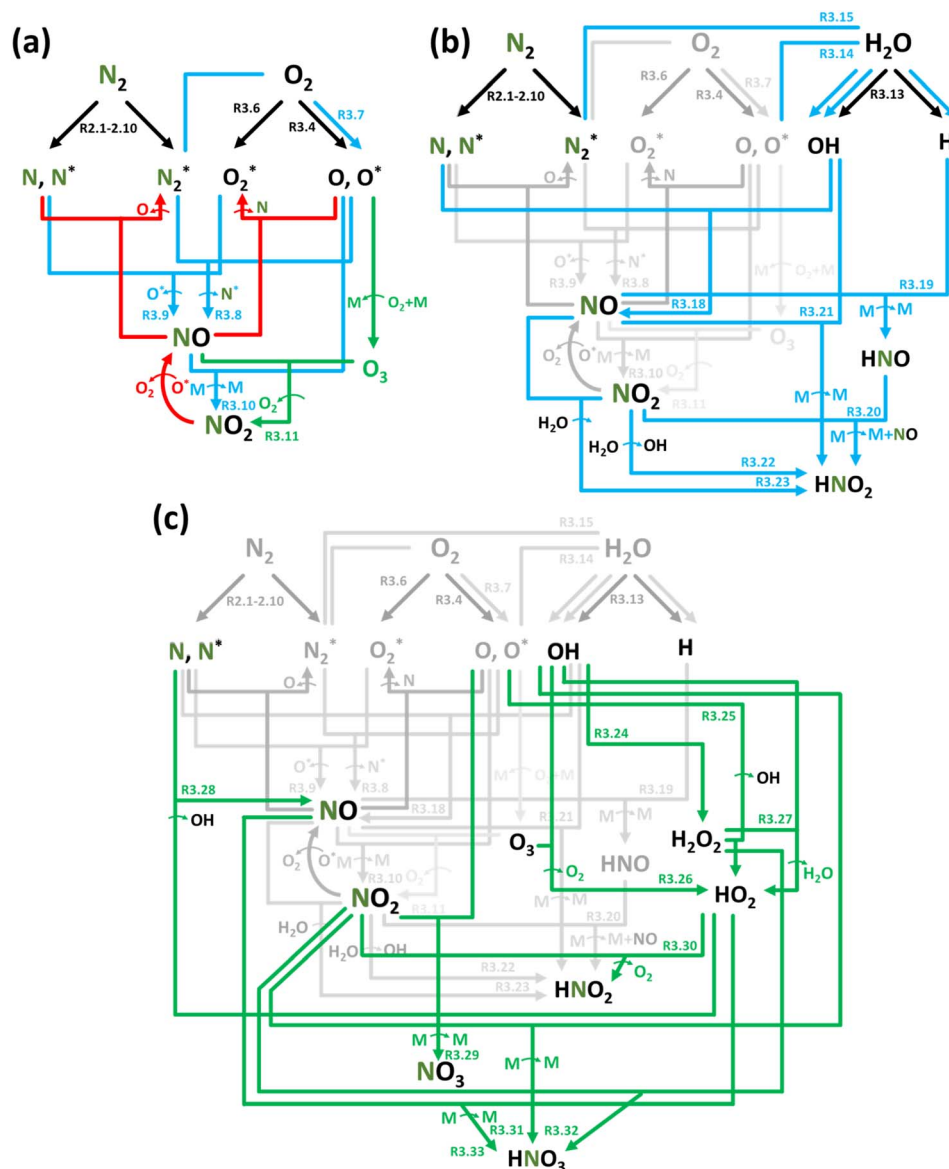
(a)

$N_2$

$O_2$

R2.1-2.10

R3.6

R3.4

R3.7

N, N*

$N_2^*$

$O_2^*$

O, O*

O

N

O*

N*

R3.9

R3.8

M

$O_2$+M

NO

$O_3$

$O_2$

O*

M

M

R3.10

$O_2$

$NO_2$

R3.11

(b)

$N_2$

$O_2$

R3.15

$H_2O$

R3.14

R2.1-2.10

R3.6

R3.4

R3.7

R3.13

N, N*

$N_2^*$

$O_2^*$

O, O*

OH

H

O

N

O*

N*

M

$O_2$+M

R3.9

R3.8

R3.19

NO

R3.18

R3.21

M

M

$O_3$

$O_2$

O*

M

M

HNO

R3.10

$O_2$

$NO_2$

R3.11

M

M

R3.20

$H_2O$

$H_2O$

OH

M

M+NO

R3.22

R3.23

$HNO_2$

(c)

R3.15

$N_2$

$O_2$

$H_2O$

R3.6

R3.7

R3.14

R3.13

R2.1-2.10

R3.4

N, N*

$N_2^*$

$O_2^*$

O, O*

OH

H

O

N

R3.25

R3.24

OH

O*

N*

M

$O_2$+M

R3.28

R3.9

R3.8

R3.19

OH

NO

R3.18

R3.21

M

M

R3.27

$H_2O_2$

$O_3$

$O_2$

HNO

$H_2O$

$O_2$

O*

M

M

R3.26

$HO_2$

R3.10

$O_2$

M

M

$NO_2$

R3.11

R3.20

$H_2O$

M

M+NO

R3.30

$H_2O$

OH

R3.22

$O_2$

R3.23

$HNO_2$

M

M

R3.29

M

M

$NO_3$

M

M

R3.31

R3.32

R3.33

$HNO_3$